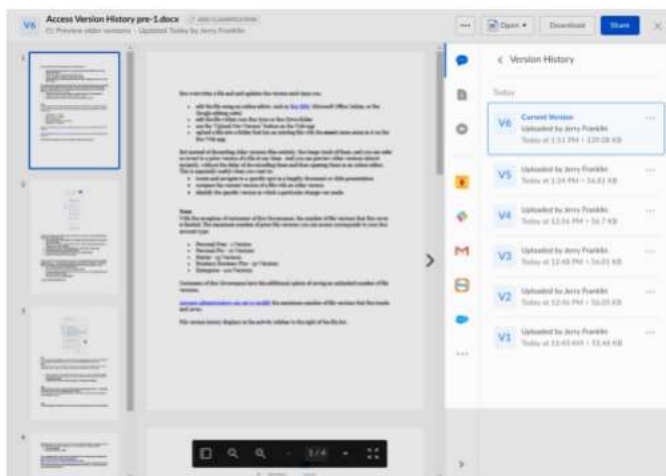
V6 Access Version History pre-1.docx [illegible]

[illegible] Preview older versions · Updated Today by Jerry Franklin

Open

Download

Share

Version History

Today

V6 Current Version
Uploaded by Jerry Franklin
Today at 1:51 PM • 120.08 KB

V5 Uploaded by Jerry Franklin
Today at 1:24 PM • 56.83 KB

V4 Uploaded by Jerry Franklin
Today at 12:56 PM • 56.7 KB

V3 Uploaded by Jerry Franklin
Today at 12:48 PM • 56.01 KB

V2 Uploaded by Jerry Franklin
Today at 12:46 PM • 56.05 KB

V1 Uploaded by Jerry Franklin
Today at 11:40 AM • 55.44 KB

1

2

3

4

1 / 4

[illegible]